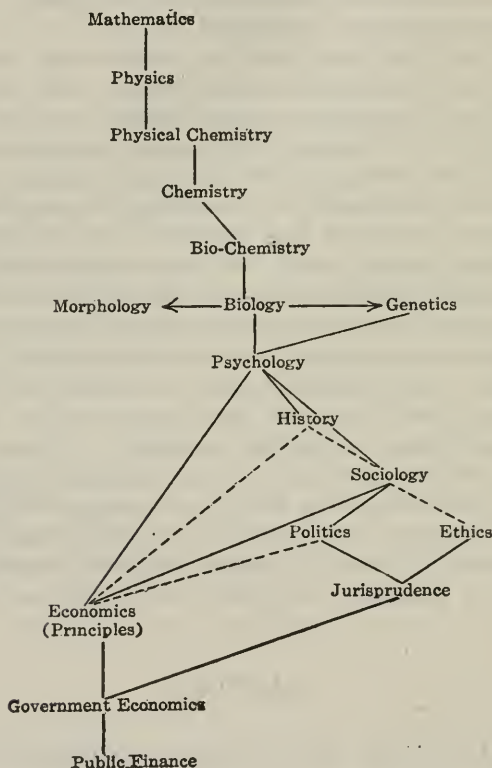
Mathematics

Physics

Physical Chemistry

Chemistry

Bio-Chemistry

Morphology Biology Genetics

Psychology

History

Sociology

Politics Ethics

Jurisprudence

Economics (Principles)

Government Economics

Public Finance